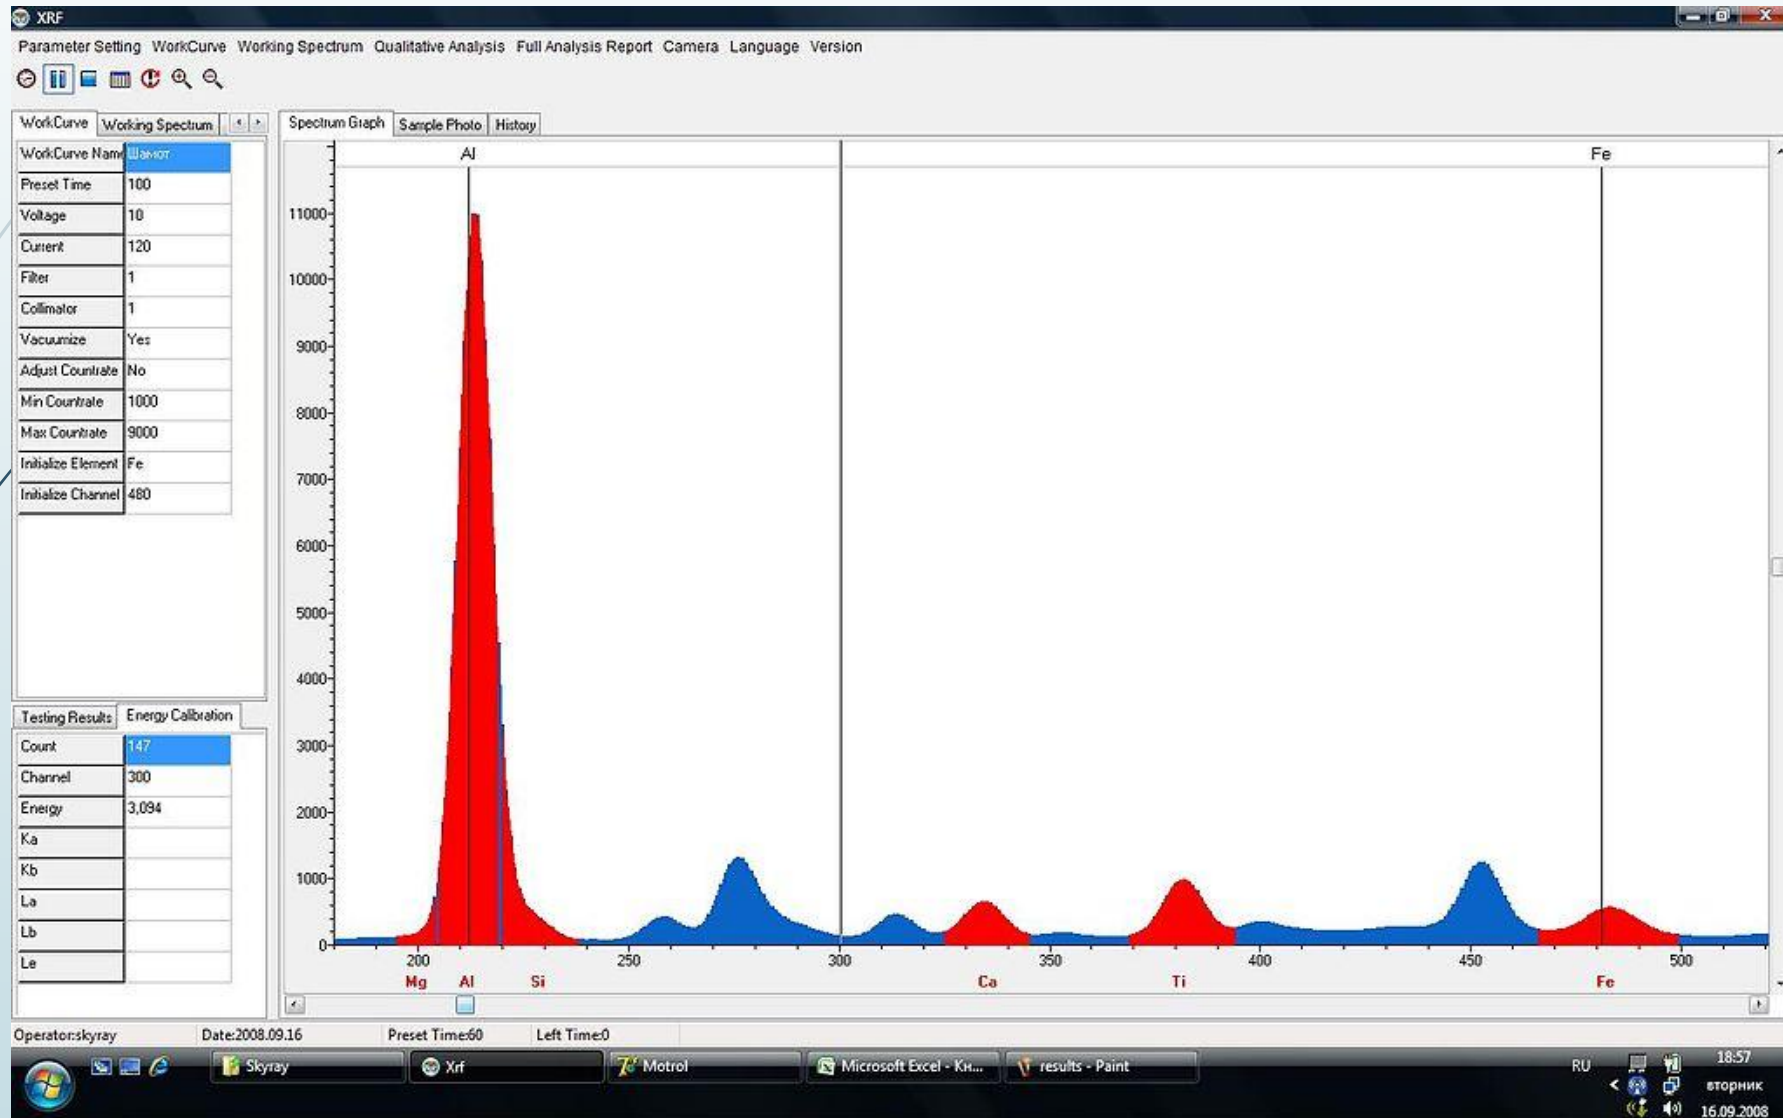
XRF

Parameter Setting WorkCurve Working Spectrum Qualitative Analysis Full Analysis Report Camera Language Version

WorkCurve Working Spectrum

| WorkCurve Name | Шамот |
|---|---|
| Preset Time | 100 |
| Voltage | 10 |
| Current | 120 |
| Filter | 1 |
| Collimator | 1 |
| Vacuumize | Yes |
| Adjust Countrate | No |
| Min Countrate | 1000 |
| Max Countrate | 9000 |
| Initialize Element | Fe |
| Initialize Channel | 480 |

Testing Results Energy Calibration

| Count | 147 |
|---|---|
| Channel | 300 |
| Energy | 3,094 |
| Ka | |
| Kb | |
| La | |
| Lb | |
| Le | |

Spectrum Graph Sample Photo History

Al Fe

11000 10000 9000 8000 7000 6000 5000 4000 3000 2000 1000 0

200 250 300 350 400 450 500

Mg Al Si Ca Ti Fe

Operator:skyray Date:2008.09.16 Preset Time:60 Left Time:0

Skyray Xrf Motrol Microsoft Excel - Кн... results - Paint

RU 18:57 вторник 16.09.2008